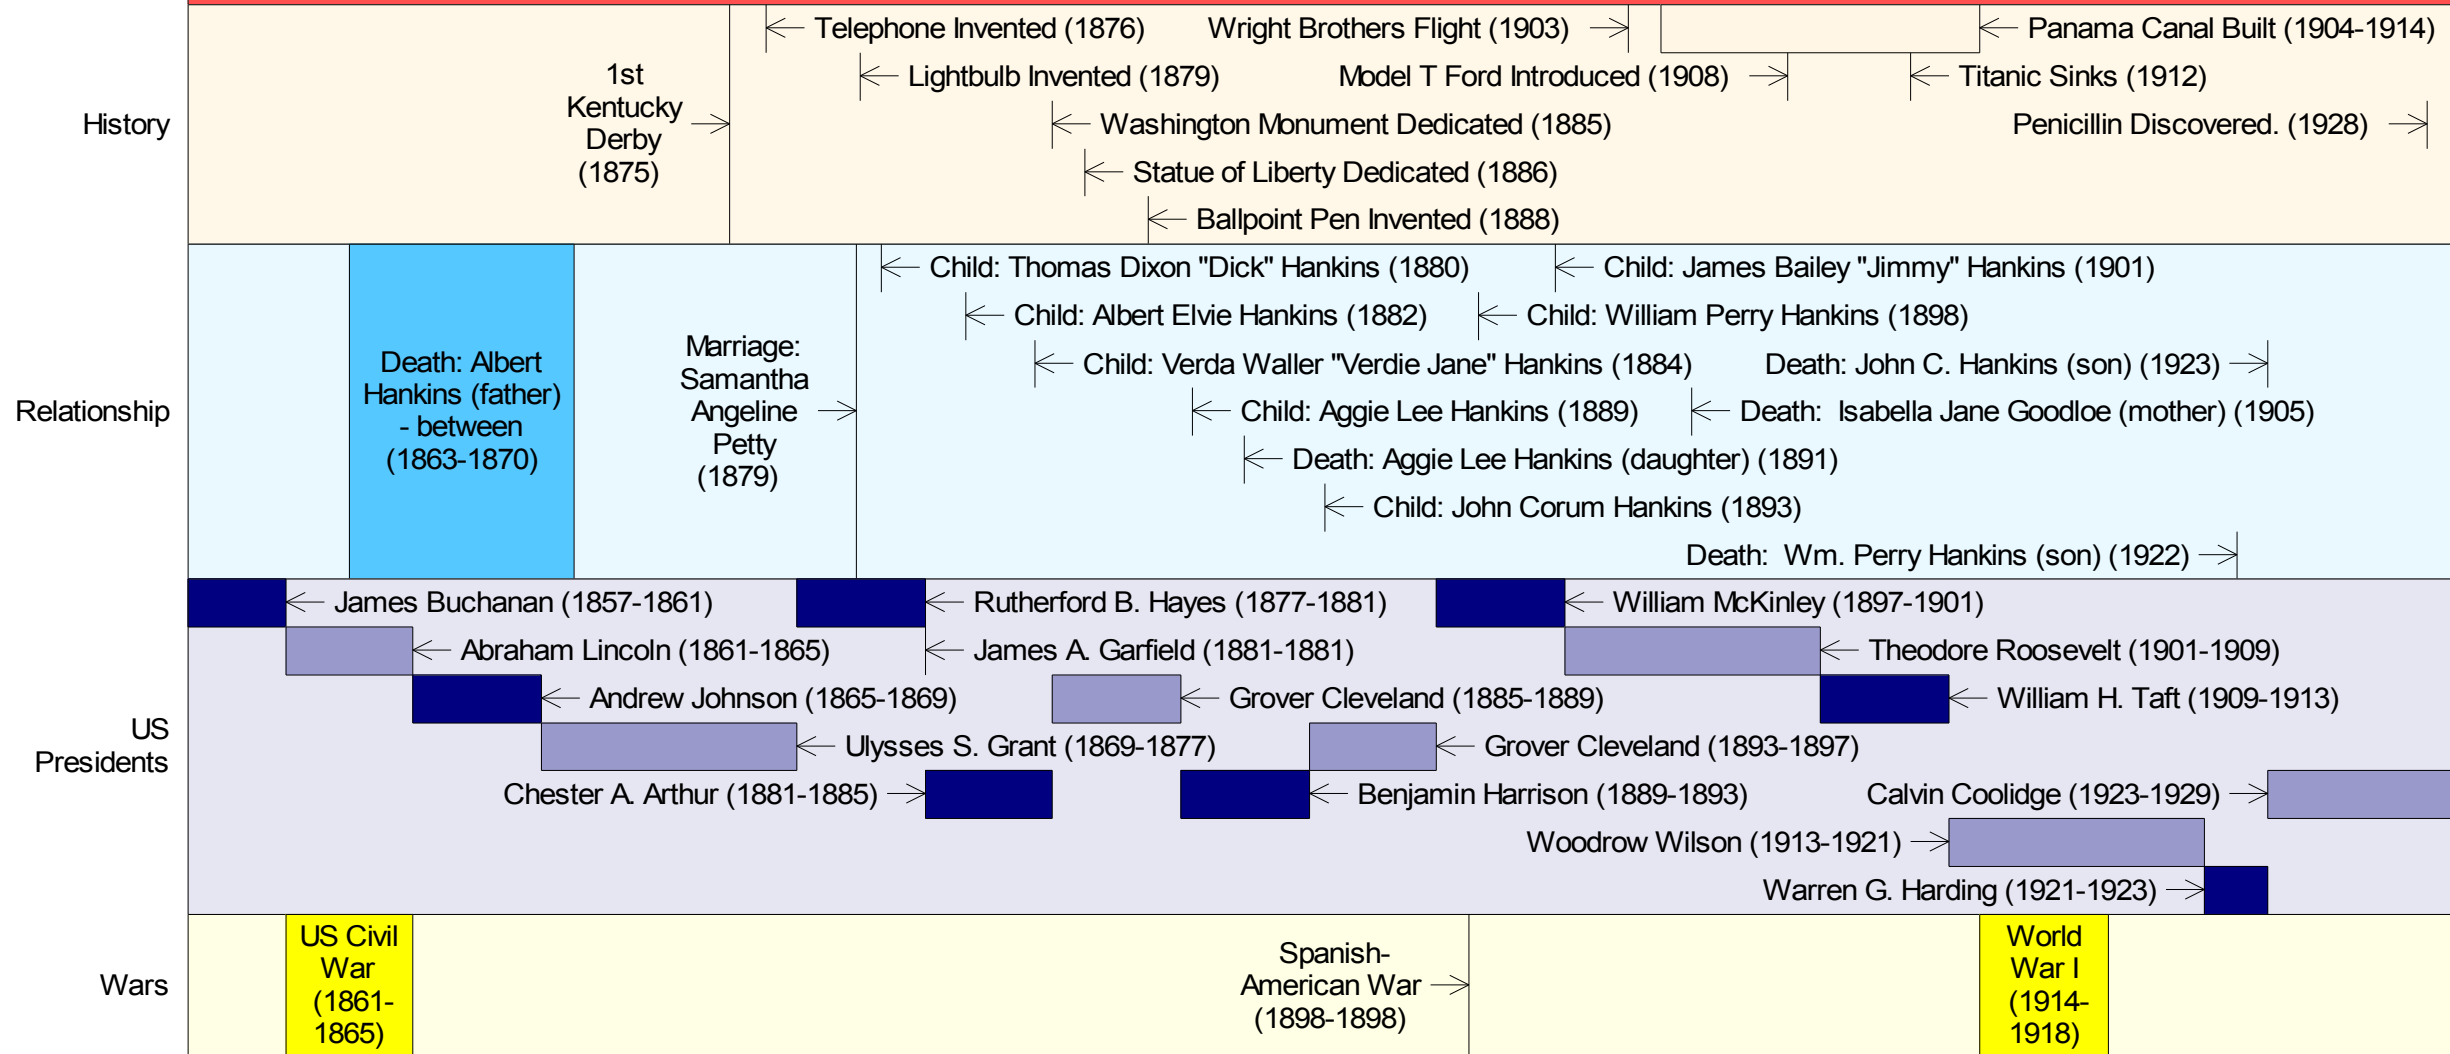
History

1st Kentucky Derby (1875)

Telephone Invented (1876)

Wright Brothers Flight (1903)

Panama Canal Built (1904-1914)

Lightbulb Invented (1879)

Model T Ford Introduced (1908)

Titanic Sinks (1912)

Washington Monument Dedicated (1885)

Penicillin Discovered. (1928)

Statue of Liberty Dedicated (1886)

Ballpoint Pen Invented (1888)

Relationship

Death: Albert Hankins (father) - between (1863-1870)

Marriage: Samantha Angeline Petty (1879)

Child: Thomas Dixon "Dick" Hankins (1880)

Child: James Bailey "Jimmy" Hankins (1901)

Child: Albert Elvie Hankins (1882)

Child: William Perry Hankins (1898)

Child: Verda Waller "Verdie Jane" Hankins (1884)

Death: John C. Hankins (son) (1923)

Child: Aggie Lee Hankins (1889)

Death: Isabella Jane Goodloe (mother) (1905)

Death: Aggie Lee Hankins (daughter) (1891)

Child: John Corum Hankins (1893)

Death: Wm. Perry Hankins (son) (1922)

US Presidents

James Buchanan (1857-1861)

Rutherford B. Hayes (1877-1881)

William McKinley (1897-1901)

Abraham Lincoln (1861-1865)

James A. Garfield (1881-1881)

Theodore Roosevelt (1901-1909)

Andrew Johnson (1865-1869)

Grover Cleveland (1885-1889)

William H. Taft (1909-1913)

Ulysses S. Grant (1869-1877)

Grover Cleveland (1893-1897)

Chester A. Arthur (1881-1885)

Benjamin Harrison (1889-1893)

Calvin Coolidge (1923-1929)

Woodrow Wilson (1913-1921)

Warren G. Harding (1921-1923)

Wars

US Civil War (1861-1865)

Spanish-American War (1898-1898)

World War I (1914-1918)